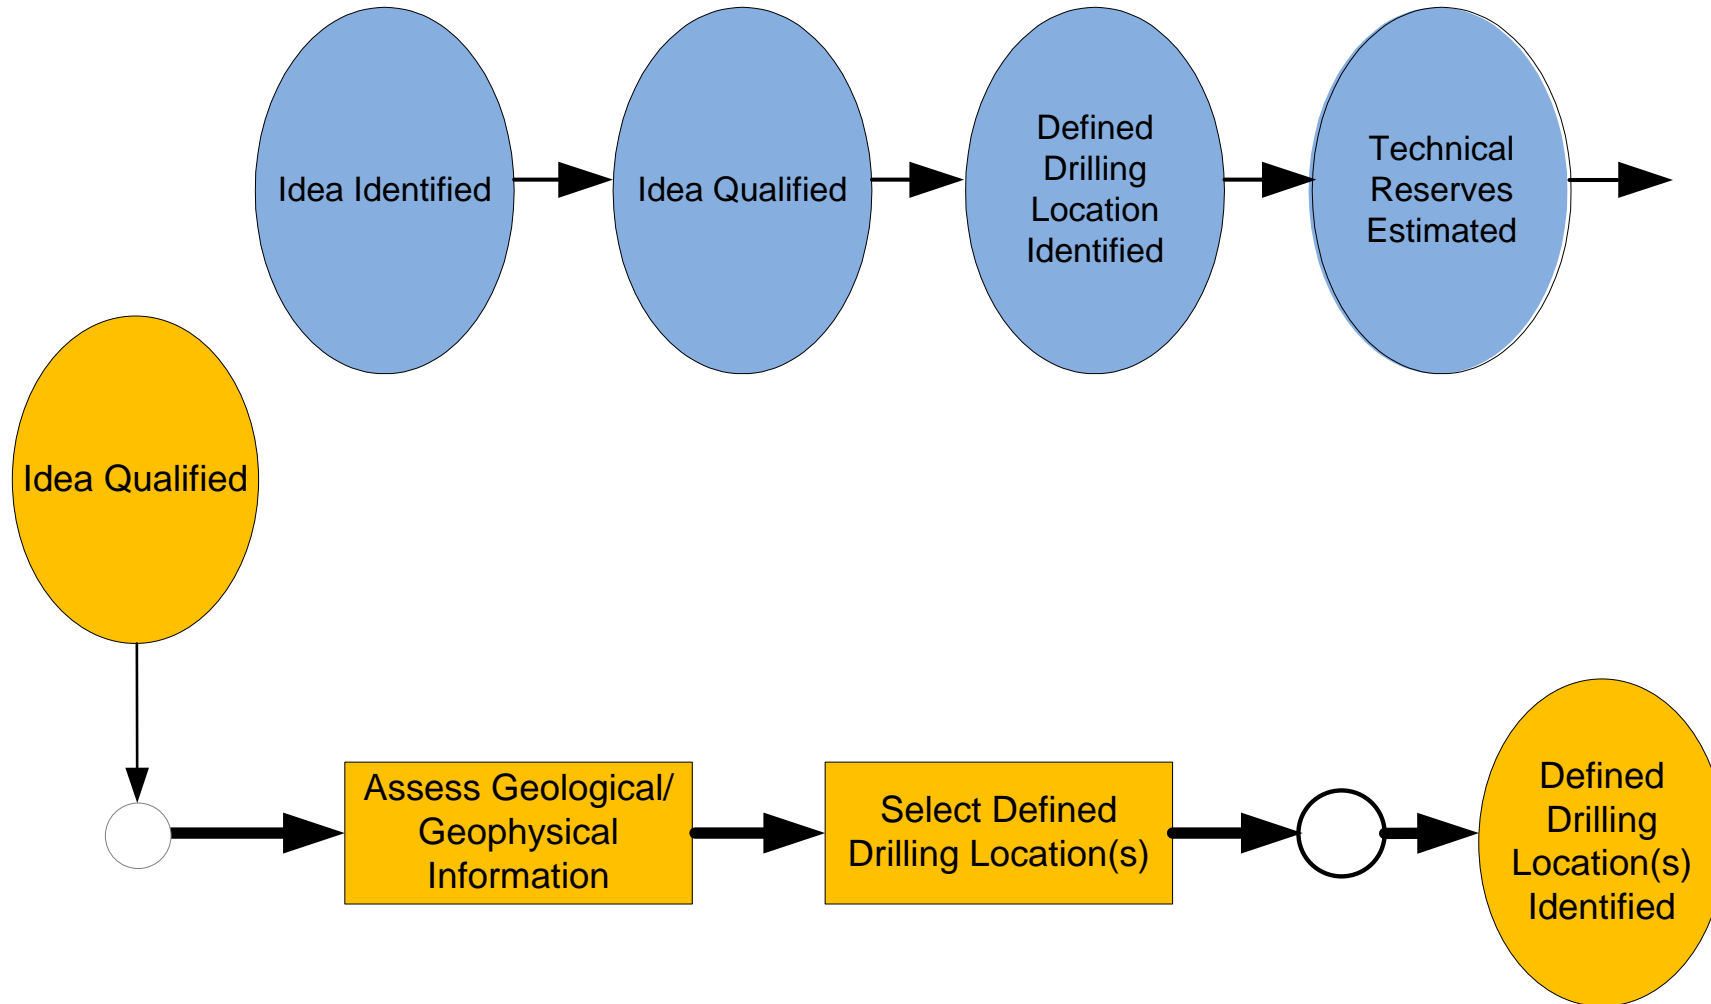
Idea Identified

Idea Qualified

Defined Drilling Location Identified

Technical Reserves Estimated

Idea Qualified

Assess Geological/ Geophysical Information

Select Defined Drilling Location(s)

Defined Drilling Location(s) Identified